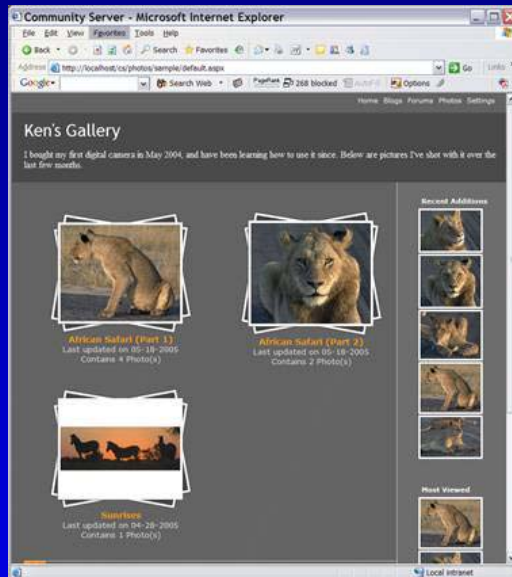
Community Server - Microsoft Internet Explorer

File Edit View Favorites Tools Help

Back Search Favorites

Address http://localhost/cs/photos/sample/default.aspx Go Links

Google Search Web PageRank 268 blocked AutoFill Options

Home Blogs Forums Photos Settings

Ken's Gallery

I bought my first digital camera in May 2004, and have been learning how to use it since. Below are pictures I've shot with it over the last few months.

African Safari (Part 1)
Last updated on 05-18-2005
Contains 4 Photo(s)

African Safari (Part 2)
Last updated on 05-18-2005
Contains 2 Photo(s)

Sunrises
Last updated on 04-28-2005
Contains 1 Photo(s)

Recent Additions

Most Viewed

Local intranet